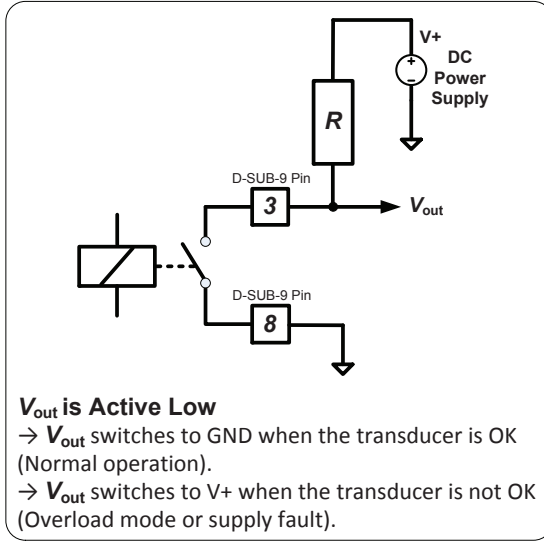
V+
+
−
DC Power Supply

R

D-SUB-9 Pin
3
$V_{out}$

D-SUB-9 Pin
8

$V_{out}$ is Active Low
→ $V_{out}$ switches to GND when the transducer is OK (Normal operation).
→ $V_{out}$ switches to V+ when the transducer is not OK (Overload mode or supply fault).